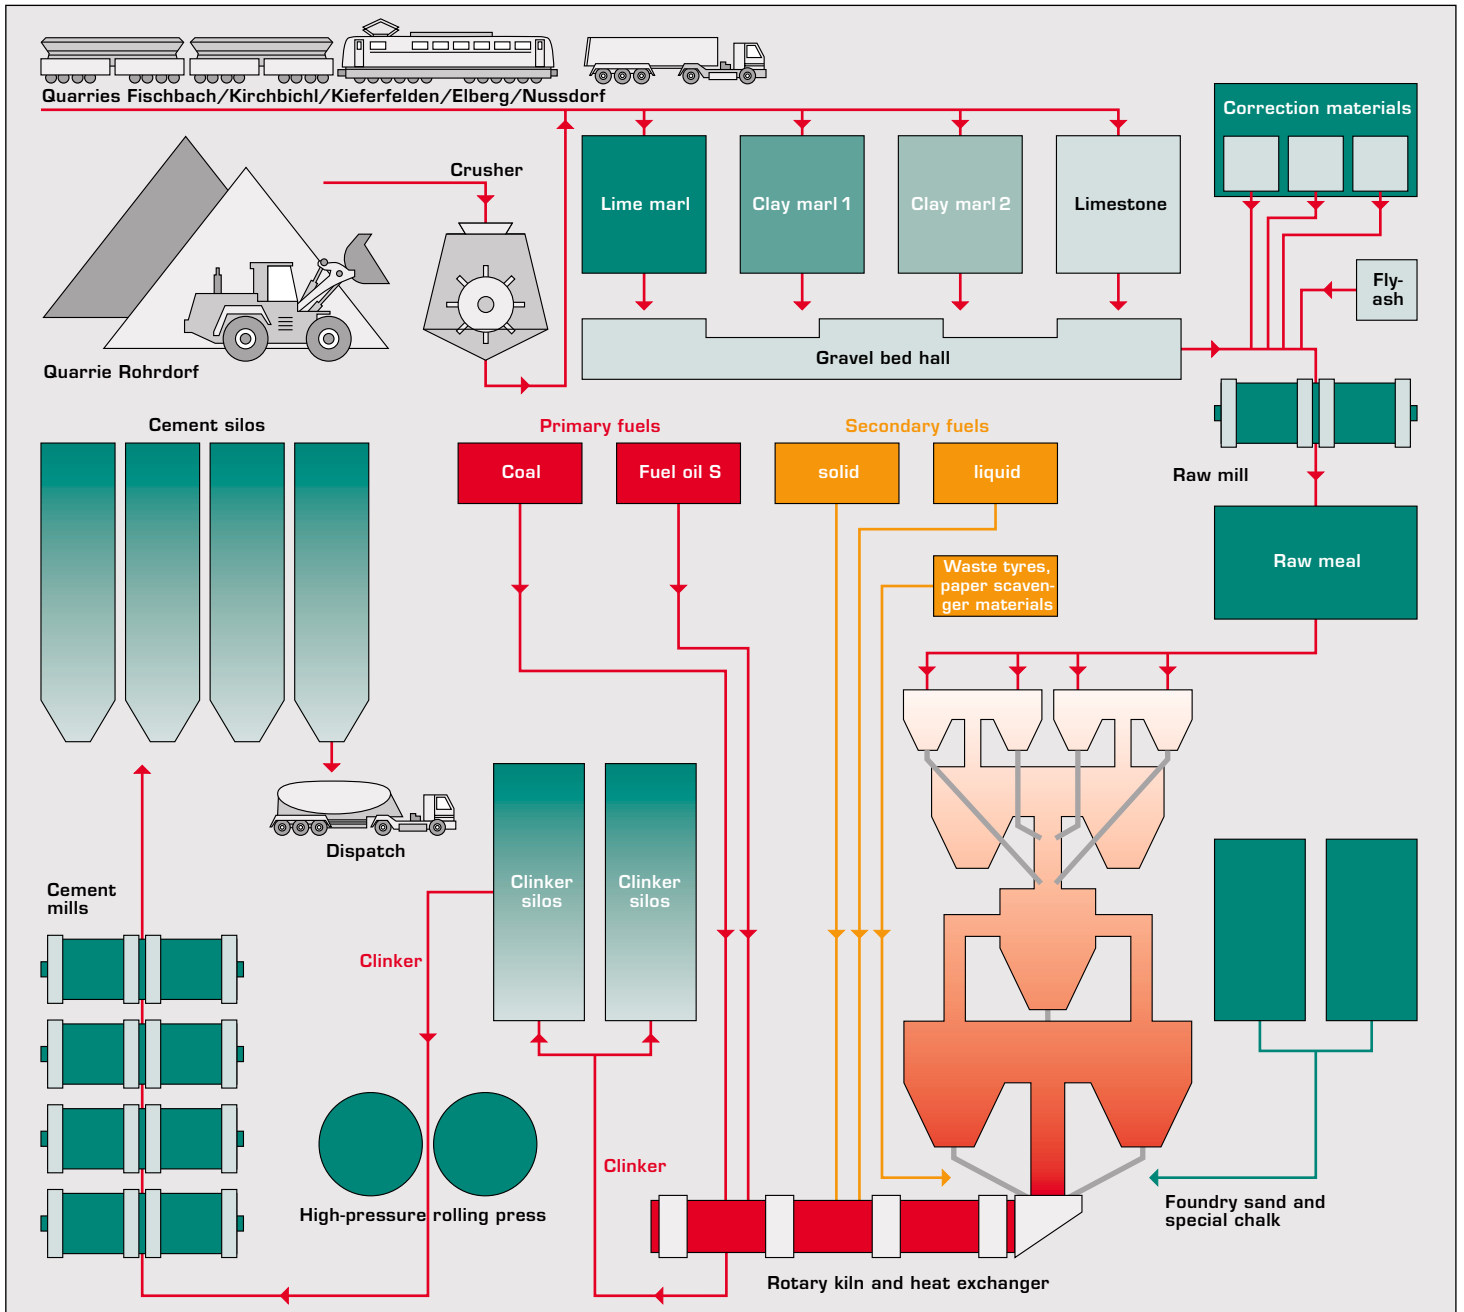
Quarries Fischbach/Kirchbichl/Kieferfelden/Elberg/Nussdorf

Correction materials

Crusher

Lime marl

Clay marl 1

Clay marl 2

Limestone

Fly-ash

Gravel bed hall

Quarrie Rohrdorf

Cement silos

Primary fuels

Secondary fuels

Coal

Fuel oil S

solid

liquid

Raw mill

Raw meal

Waste tyres, paper scavenger materials

Dispatch

Cement mills

Clinker silos

Clinker silos

Clinker

High-pressure rolling press

Clinker

Foundry sand and special chalk

Rotary kiln and heat exchanger